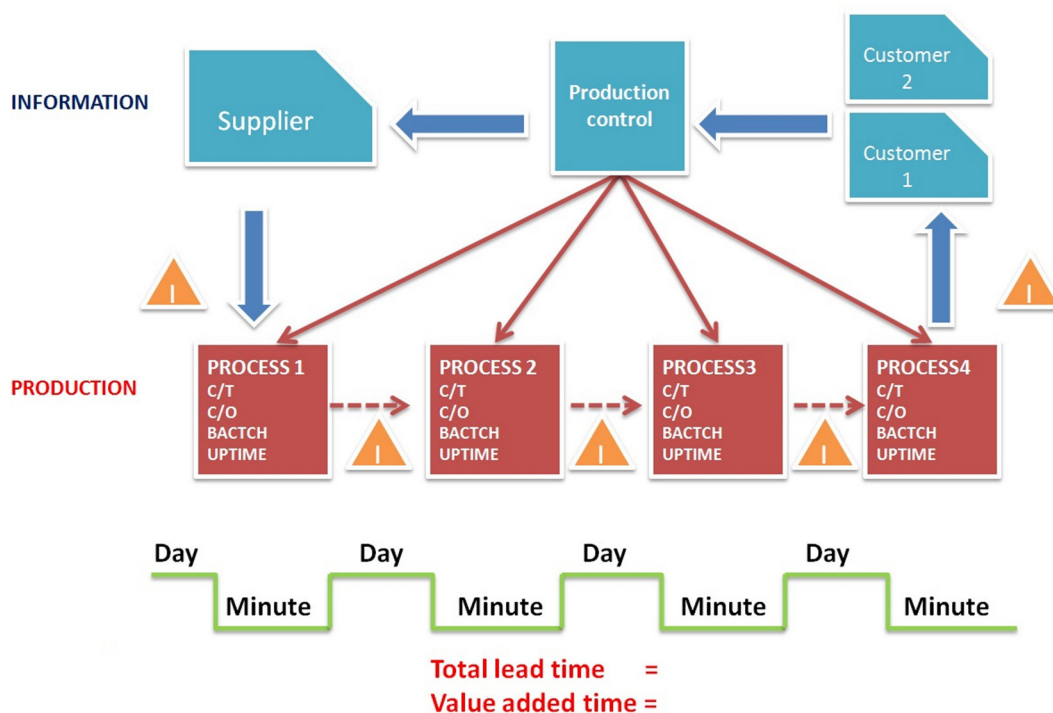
INFORMATION

Supplier

Production control

Customer 2

Customer 1

I

I

PRODUCTION

PROCESS 1
C/T
C/O
BACTCH
UPTIME

I

PROCESS 2
C/T
C/O
BACTCH
UPTIME

I

PROCESS3
C/T
C/O
BACTCH
UPTIME

I

PROCESS4
C/T
C/O
BACTCH
UPTIME

Day

Minute

Day

Minute

Day

Minute

Day

Minute

Total lead time =
Value added time =